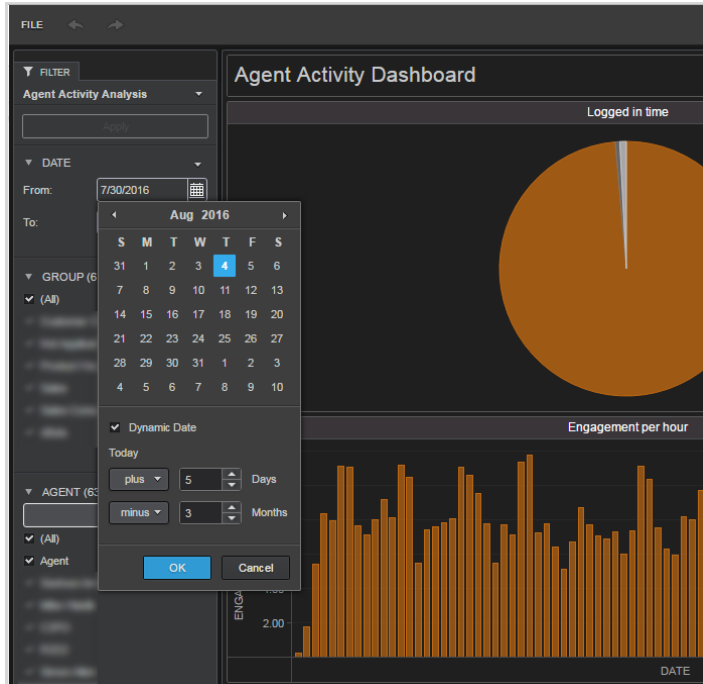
FILE

FILTER

Agent Activity Analysis

Apply

DATE

From: 7/30/2016

To:

GROUP (6

(All)

AGENT (63

(All)

Agent

Aug 2016

| S | M | T | W | T | F | S |
|---|---|---|---|---|---|---|
| 31 | 1 | 2 | 3 | 4 | 5 | 6 |
| 7 | 8 | 9 | 10 | 11 | 12 | 13 |
| 14 | 15 | 16 | 17 | 18 | 19 | 20 |
| 21 | 22 | 23 | 24 | 25 | 26 | 27 |
| 28 | 29 | 30 | 31 | 1 | 2 | 3 |
| 4 | 5 | 6 | 7 | 8 | 9 | 10 |

Dynamic Date

Today

plus 5 Days

minus 3 Months

OK Cancel

Agent Activity Dashboard

Logged in time

Engagement per hour

ENGA

2.00

DATE